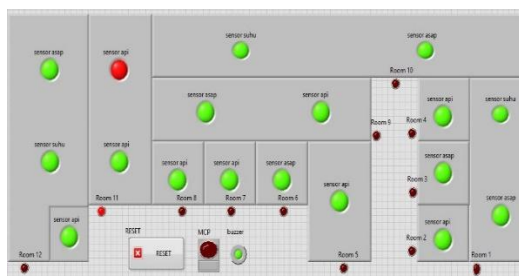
sensor asap

sensor api

sensor suhu

sensor asap

Room 10

sensor asap

sensor api

Room 9

Room 4

sensor api

sensor suhu

sensor suhu

sensor api

sensor api

sensor api

sensor asap

sensor api

Room 3

sensor asap

sensor asap

Room 11

Room 8

Room 7

Room 6

sensor api

RESET

RESET

MCP

buzzer

sensor api

Room 2

Room 12

Room 5

Room 1